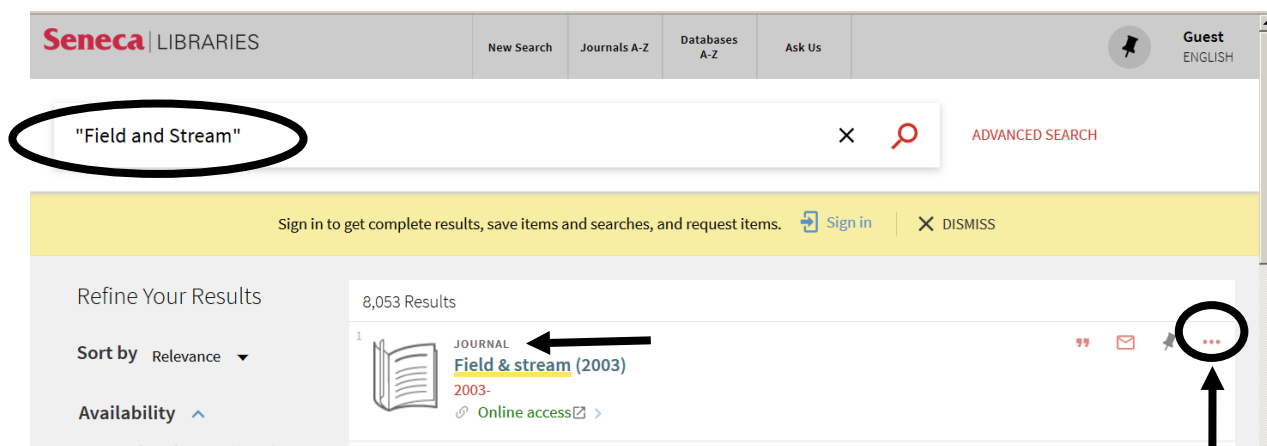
Seneca | LIBRARIES

New Search
Journals A-Z
Databases A-Z
Ask Us

Guest
ENGLISH

"Field and Stream"

ADVANCED SEARCH

Sign in to get complete results, save items and searches, and request items. Sign in DISMISS

Refine Your Results

Sort by Relevance

Availability

8,053 Results

1

JOURNAL

Field & stream (2003)

2003-

Online access